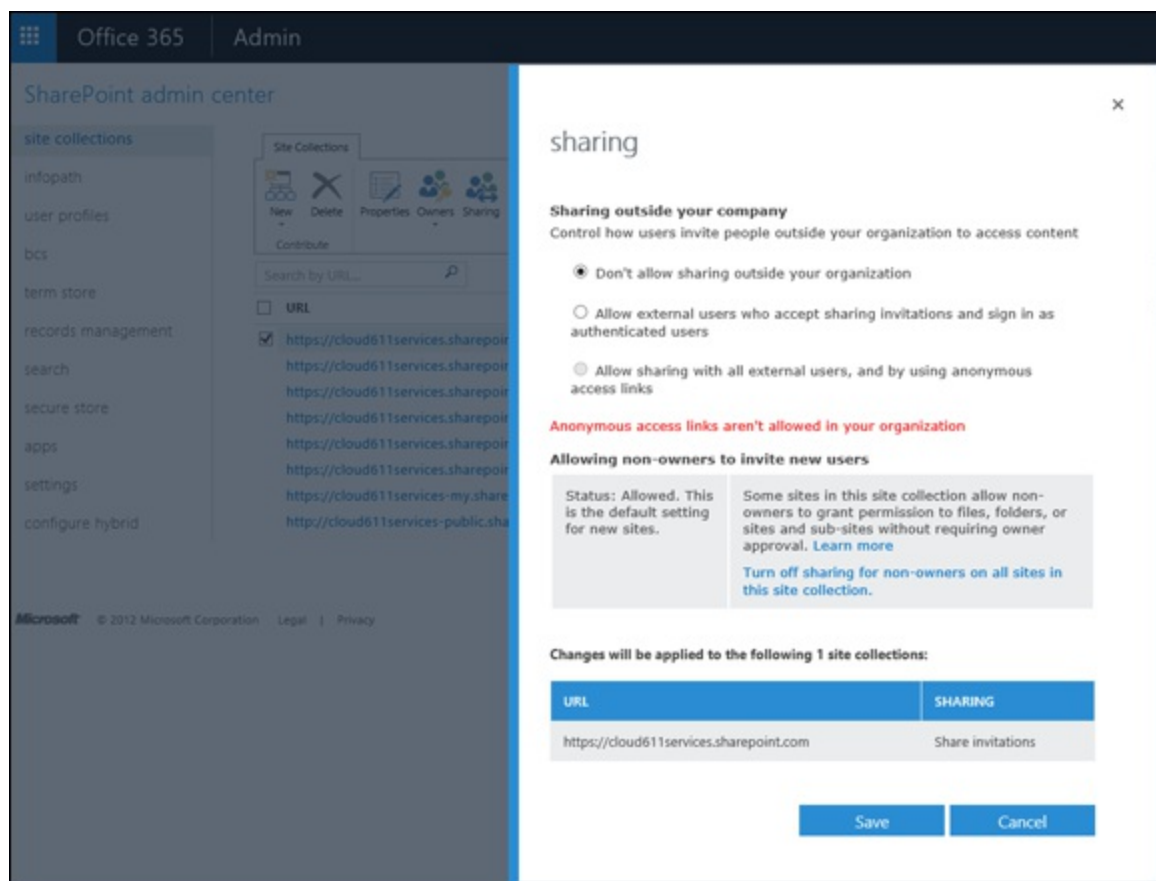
Office 365 Admin

SharePoint admin center

site collections
infopath
user profiles
bcs
term store
records management
search
secure store
apps
settings
configure hybrid

Site Collections

New Delete Properties Owners Sharing

Contribute

Search by URL...

URL

https://cloud611services.sharepoi
https://cloud611services.sharepoi
https://cloud611services.sharepoi
https://cloud611services.sharepoi
https://cloud611services.sharepoi
https://cloud611services.sharepoi
https://cloud611services-my.share
http://cloud611services-public.sha

Microsoft © 2012 Microsoft Corporation Legal | Privacy

×

sharing

Sharing outside your company
Control how users invite people outside your organization to access content

Don't allow sharing outside your organization

Allow external users who accept sharing invitations and sign in as authenticated users

Allow sharing with all external users, and by using anonymous access links

Anonymous access links aren't allowed in your organization

Allowing non-owners to invite new users

| Status: Allowed. This is the default setting for new sites. | Some sites in this site collection allow non-owners to grant permission to files, folders, or sites and sub-sites without requiring owner approval. Learn more<br>Turn off sharing for non-owners on all sites in this site collection. |
|---|---|

Changes will be applied to the following 1 site collections:

| URL | SHARING |
|---|---|
| https://cloud611services.sharepoint.com | Share invitations |

Save Cancel